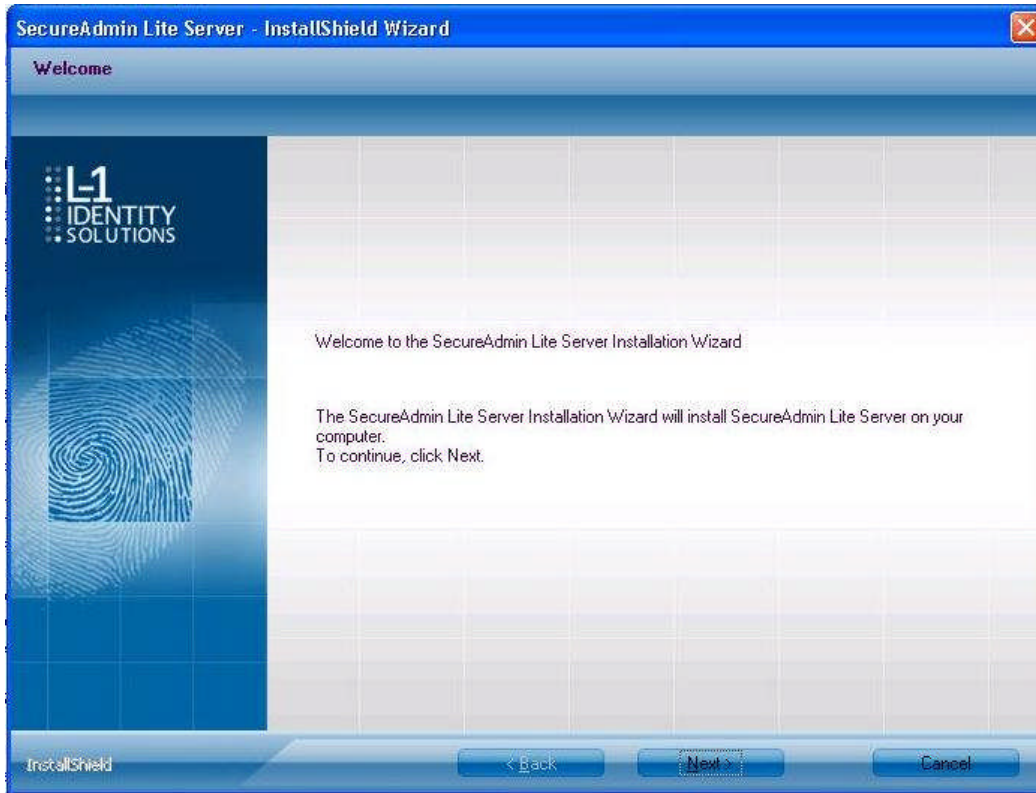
SecureAdmin Lite Server - InstallShield Wizard

Welcome

L-1 IDENTITY SOLUTIONS

Welcome to the SecureAdmin Lite Server Installation Wizard

The SecureAdmin Lite Server Installation Wizard will install SecureAdmin Lite Server on your computer.
To continue, click Next.

InstallShield

< Back

Next >

Cancel